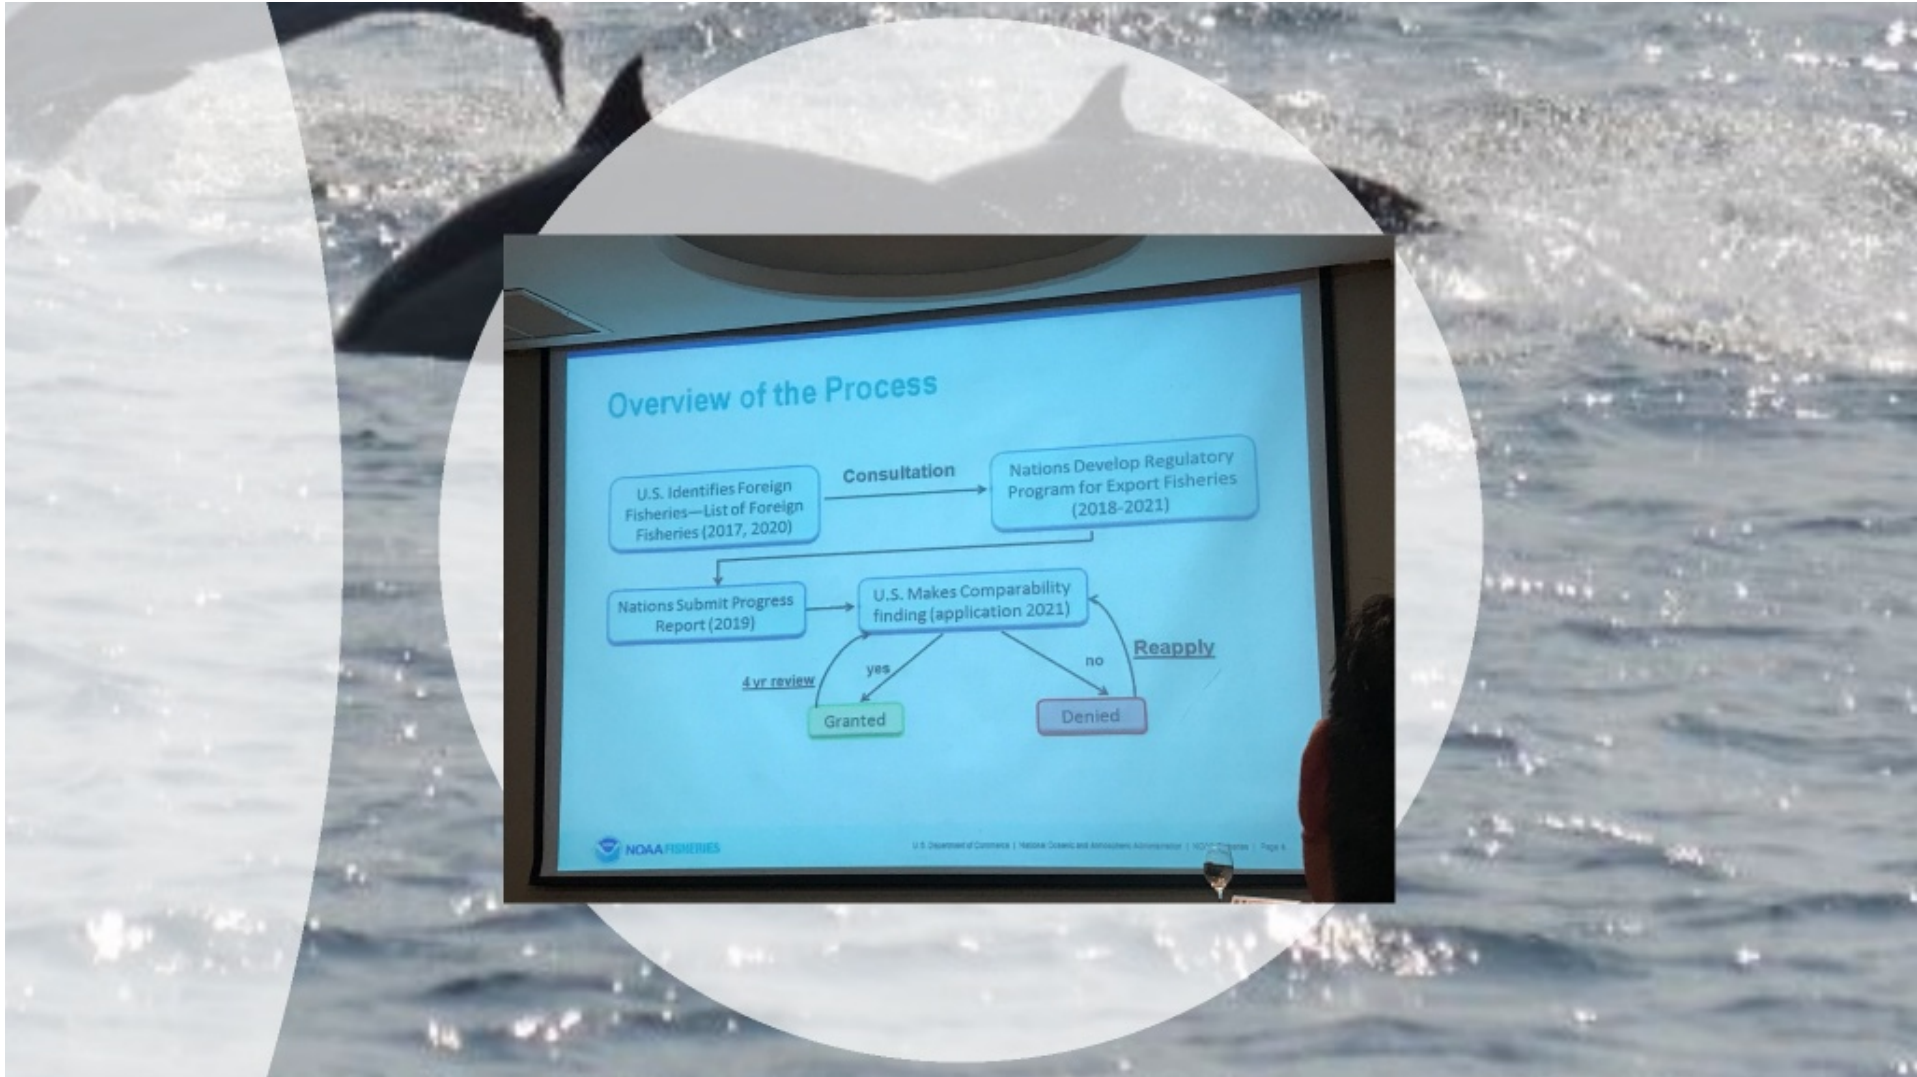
Overview of the Process

U.S. Identifies Foreign Fisheries—List of Foreign Fisheries (2017, 2020)

Consultation

Nations Develop Regulatory Program for Export Fisheries (2018-2021)

Nations Submit Progress Report (2019)

U.S. Makes Comparability finding (application 2021)

yes

no

Reapply

4 yr review

Granted

Denied

NOAA FISHERIES

U.S. Department of Commerce | National Oceanic and Atmospheric Administration | NOAA Fisheries | Page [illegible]